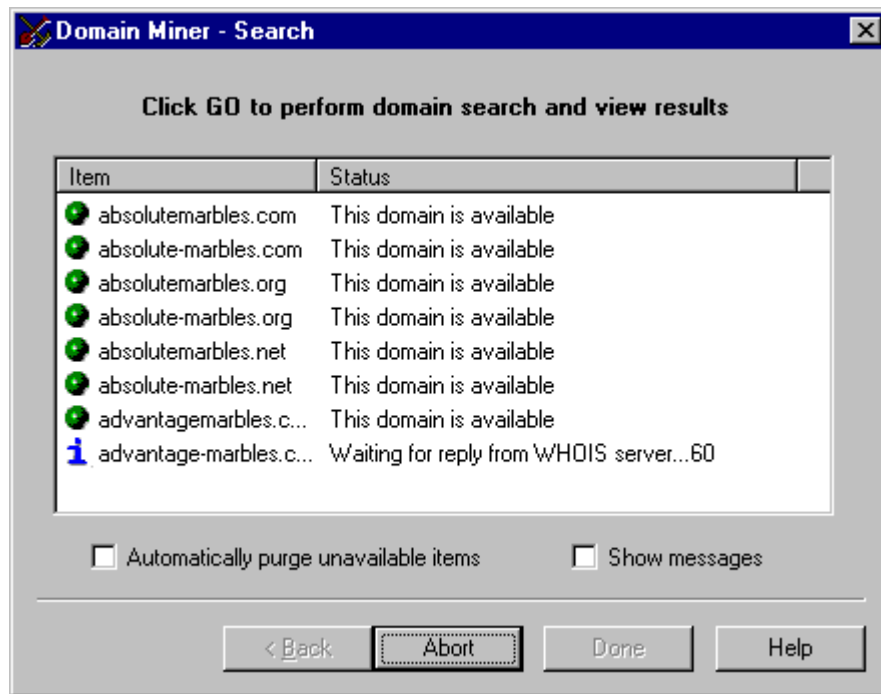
Domain Miner - Search

Click GO to perform domain search and view results

| Item | Status |
|---|---|
| absolutemarbles.com | This domain is available |
| absolute-marbles.com | This domain is available |
| absolutemarbles.org | This domain is available |
| absolute-marbles.org | This domain is available |
| absolutemarbles.net | This domain is available |
| absolute-marbles.net | This domain is available |
| advantagemarbles.c... | This domain is available |
| advantage-marbles.c... | Waiting for reply from WHOIS server...60 |

Automatically purge unavailable items

Show messages

< Back

Abort

Done

Help